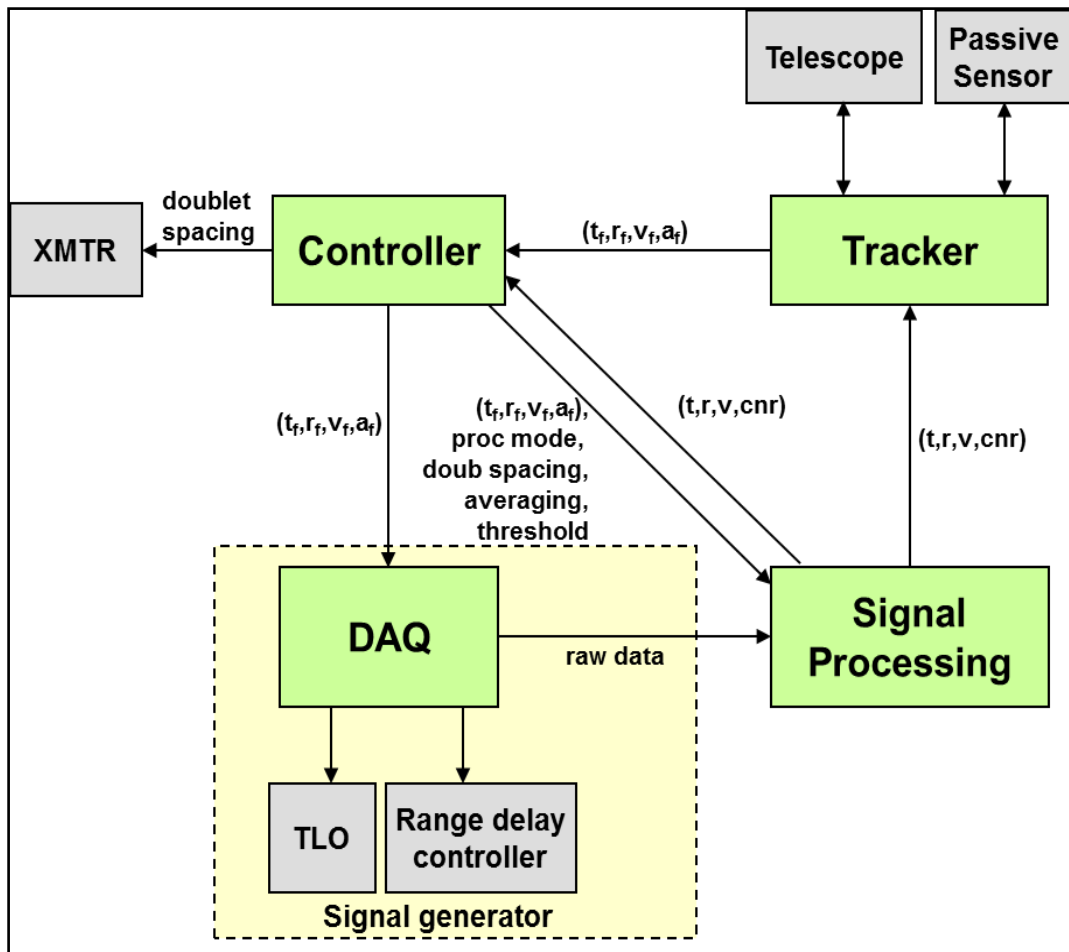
Telescope

Passive Sensor

doublet spacing

XMTR

Controller

$(t_f, r_f, v_f, a_f)$

Tracker

$(t_f, r_f, v_f, a_f)$

$(t_f, r_f, v_f, a_f)$, proc mode, doub spacing, averaging, threshold

(t,r,v,cnr)

(t,r,v,cnr)

DAQ

raw data

Signal Processing

TLO

Range delay controller

Signal generator